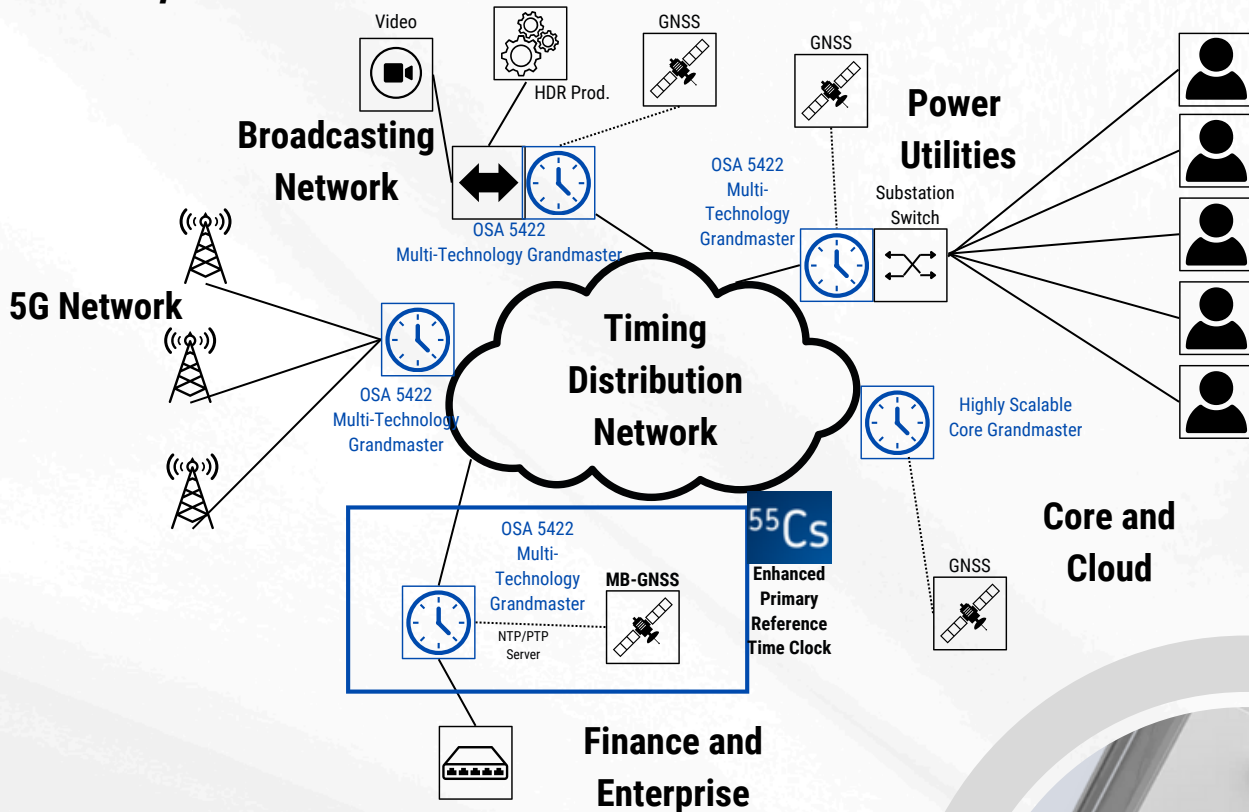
Video

HDR Prod.

GNSS

GNSS

Broadcasting Network

OSA 5422 Multi-Technology Grandmaster

OSA 5422 Multi-Technology Grandmaster

Power Utilities

Substation Switch

5G Network

OSA 5422 Multi-Technology Grandmaster

Timing Distribution Network

Highly Scalable Core Grandmaster

$^{55}$Cs

Enhanced Primary Reference Time Clock

Core and Cloud

OSA 5422 Multi-Technology Grandmaster

MB-GNSS

NTP/PTP Server

GNSS

Finance and Enterprise